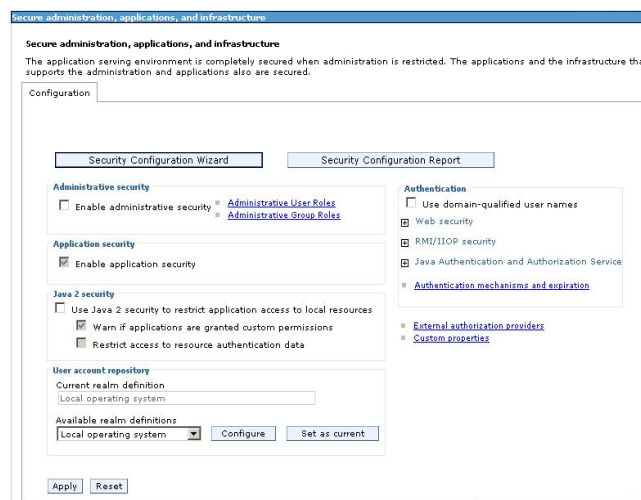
Secure administration, applications, and infrastructure

Secure administration, applications, and infrastructure

The application serving environment is completely secured when administration is restricted. The applications and the infrastructure tha supports the administration and applications also are secured.

Configuration

Security Configuration Wizard

Security Configuration Report

Administrative security

Enable administrative security

Administrative User Roles

Administrative Group Roles

Application security

Enable application security

Java 2 security

Use Java 2 security to restrict application access to local resources

Warn if applications are granted custom permissions

Restrict access to resource authentication data

User account repository

Current realm definition

Local operating system

Available realm definitions

Local operating system

Configure

Set as current

Authentication

Use domain-qualified user names

Web security

RMI/IIOP security

Java Authentication and Authorization Service

Authentication mechanisms and expiration

External authorization providers

Custom properties

Apply

Reset